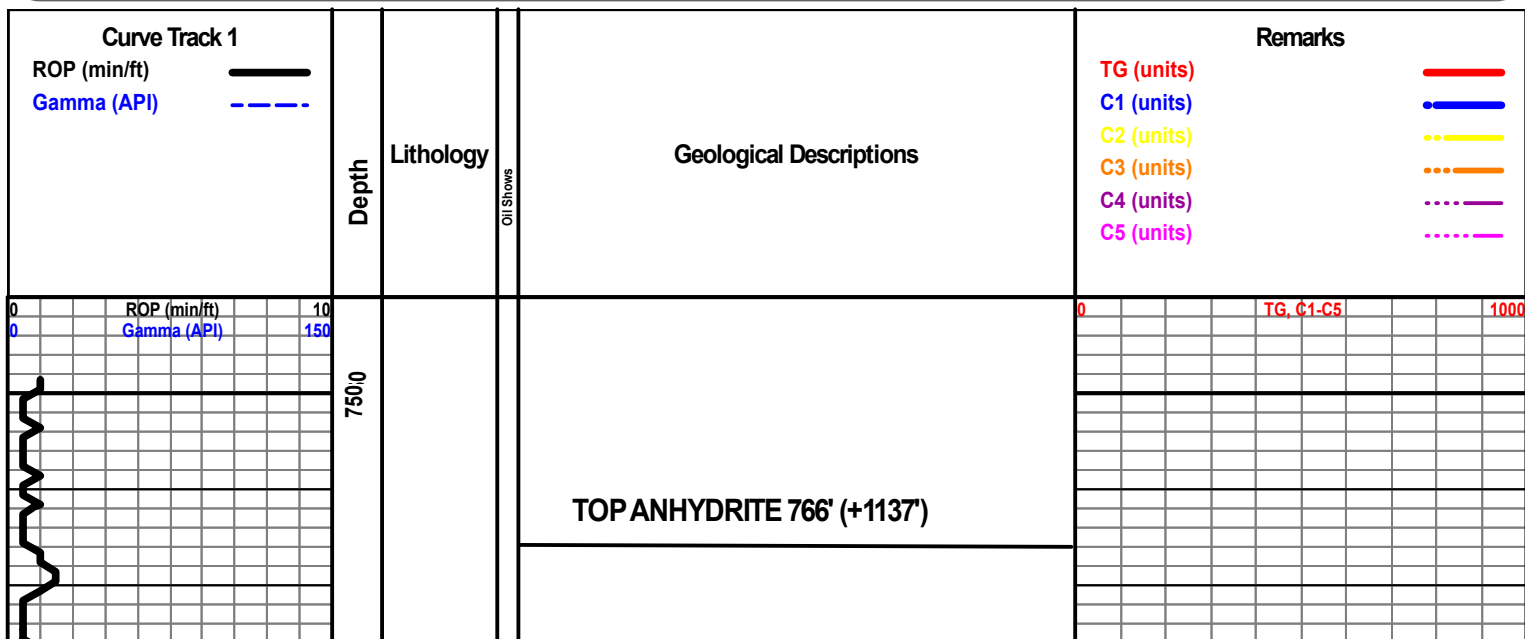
Curve Track 1
ROP (min/ft)
Gamma (API)

Depth

Lithology

Oil Shows

Geological Descriptions

Remarks
TG (units)
C1 (units)
C2 (units)
C3 (units)
C4 (units)
C5 (units)

0 ROP (min/ft) 10
0 Gamma (API) 150

7500

TOP ANHYDRITE 766' (+1137')

0 TG, C1-C5 1000